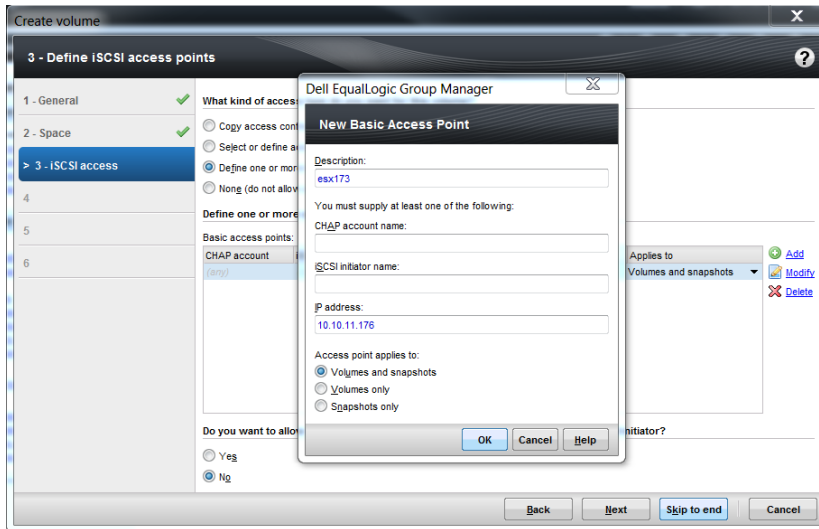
Create volume

3 - Define iSCSI access points

1 - General
2 - Space
> 3 - iSCSI access
4
5
6

What kind of access
Copy access cont
Select or define a
Define one or mor
None (do not allow

Define one or more
Basic access points:

| CHAP account | Applies to |
|---|---|
| (any) | Volumes and snapshots |

Add
Modify
Delete

Do you want to allow
initiator?
Yes
No

Dell EqualLogic Group Manager

New Basic Access Point

Description:
esx173

You must supply at least one of the following:

CHAP account name:

iSCSI initiator name:

IP address:
10.10.11.176

Access point applies to:
Volumes and snapshots
Volumes only
Snapshots only

OK
Cancel
Help

Back
Next
Skip to end
Cancel